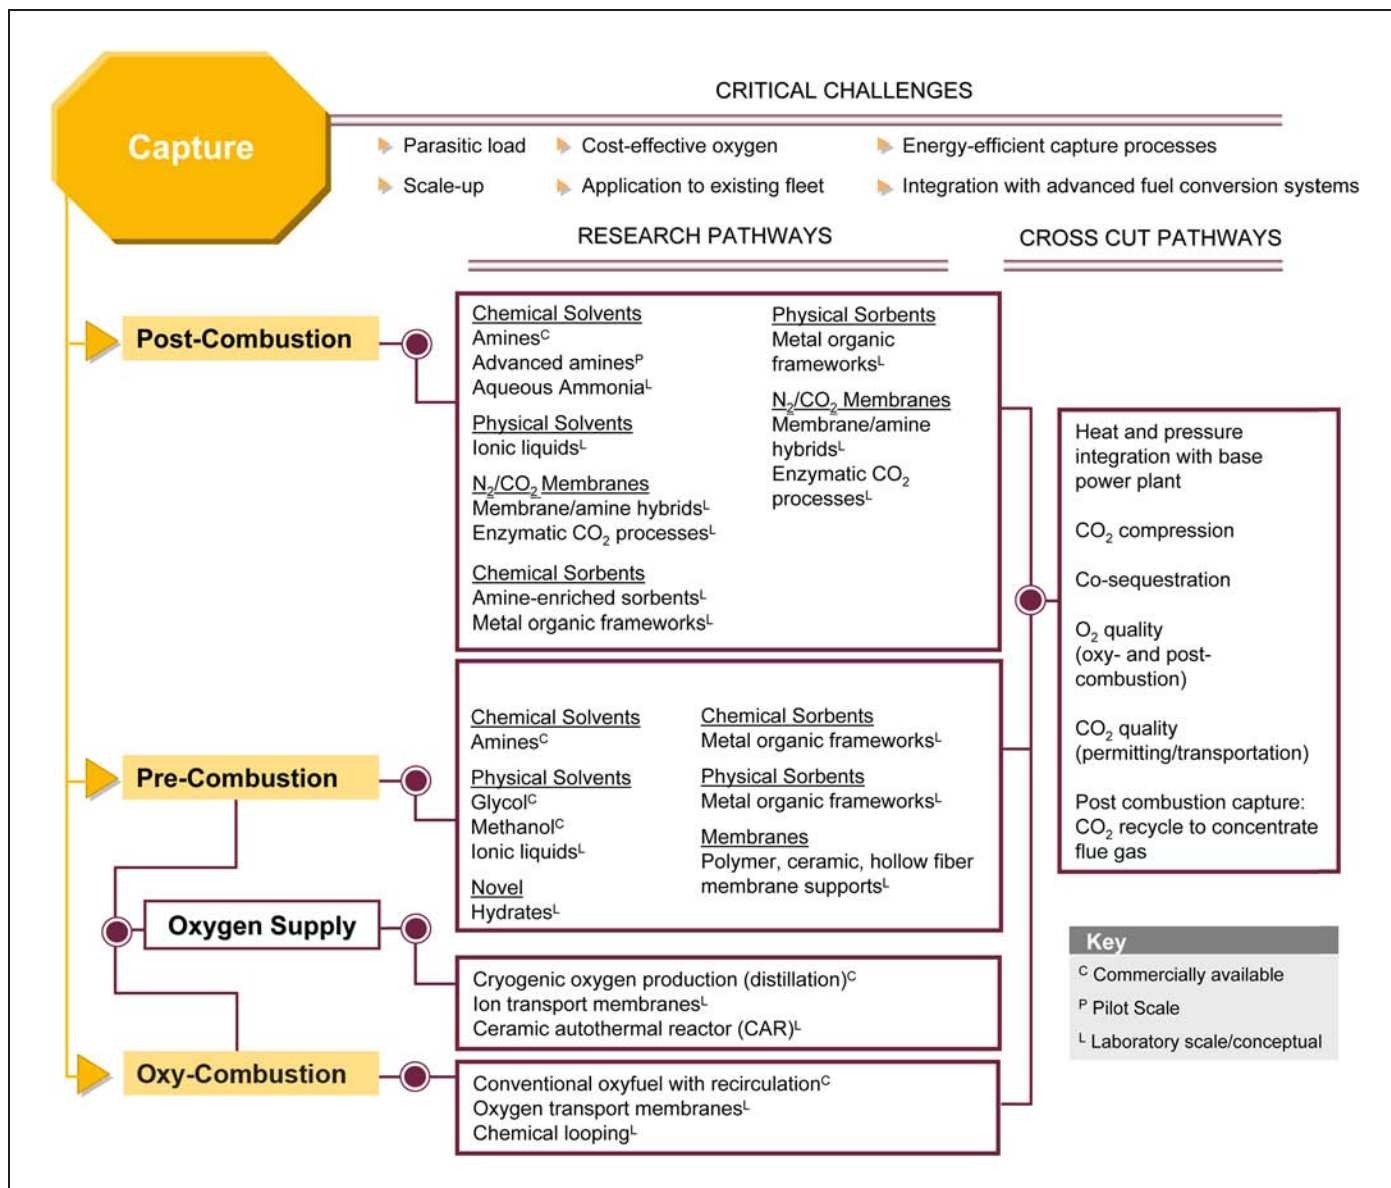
Capture

CRITICAL CHALLENGES

Parasitic load
Scale-up
Cost-effective oxygen
Application to existing fleet
Energy-efficient capture processes
Integration with advanced fuel conversion systems

RESEARCH PATHWAYS

CROSS CUT PATHWAYS

Post-Combustion

Chemical Solvents
Amines$^C$
Advanced amines$^P$
Aqueous Ammonia$^L$

Physical Solvents
Ionic liquids$^L$

$N_2/CO_2$ Membranes
Membrane/amine hybrids$^L$
Enzymatic $CO_2$ processes$^L$

Chemical Sorbents
Amine-enriched sorbents$^L$
Metal organic frameworks$^L$

Physical Sorbents
Metal organic frameworks$^L$

$N_2/CO_2$ Membranes
Membrane/amine hybrids$^L$
Enzymatic $CO_2$ processes$^L$

Heat and pressure integration with base power plant

$CO_2$ compression

Co-sequestration

$O_2$ quality (oxy- and post-combustion)

$CO_2$ quality (permitting/transportation)

Post combustion capture: $CO_2$ recycle to concentrate flue gas

Pre-Combustion

Chemical Solvents
Amines$^C$

Physical Solvents
Glycol$^C$
Methanol$^C$
Ionic liquids$^L$

Novel
Hydrates$^L$

Chemical Sorbents
Metal organic frameworks$^L$

Physical Sorbents
Metal organic frameworks$^L$

Membranes
Polymer, ceramic, hollow fiber membrane supports$^L$

Oxygen Supply

Cryogenic oxygen production (distillation)$^C$
Ion transport membranes$^L$
Ceramic autothermal reactor (CAR)$^L$

Key
$^C$ Commercially available
$^P$ Pilot Scale
$^L$ Laboratory scale/conceptual

Oxy-Combustion

Conventional oxyfuel with recirculation$^C$
Oxygen transport membranes$^L$
Chemical looping$^L$